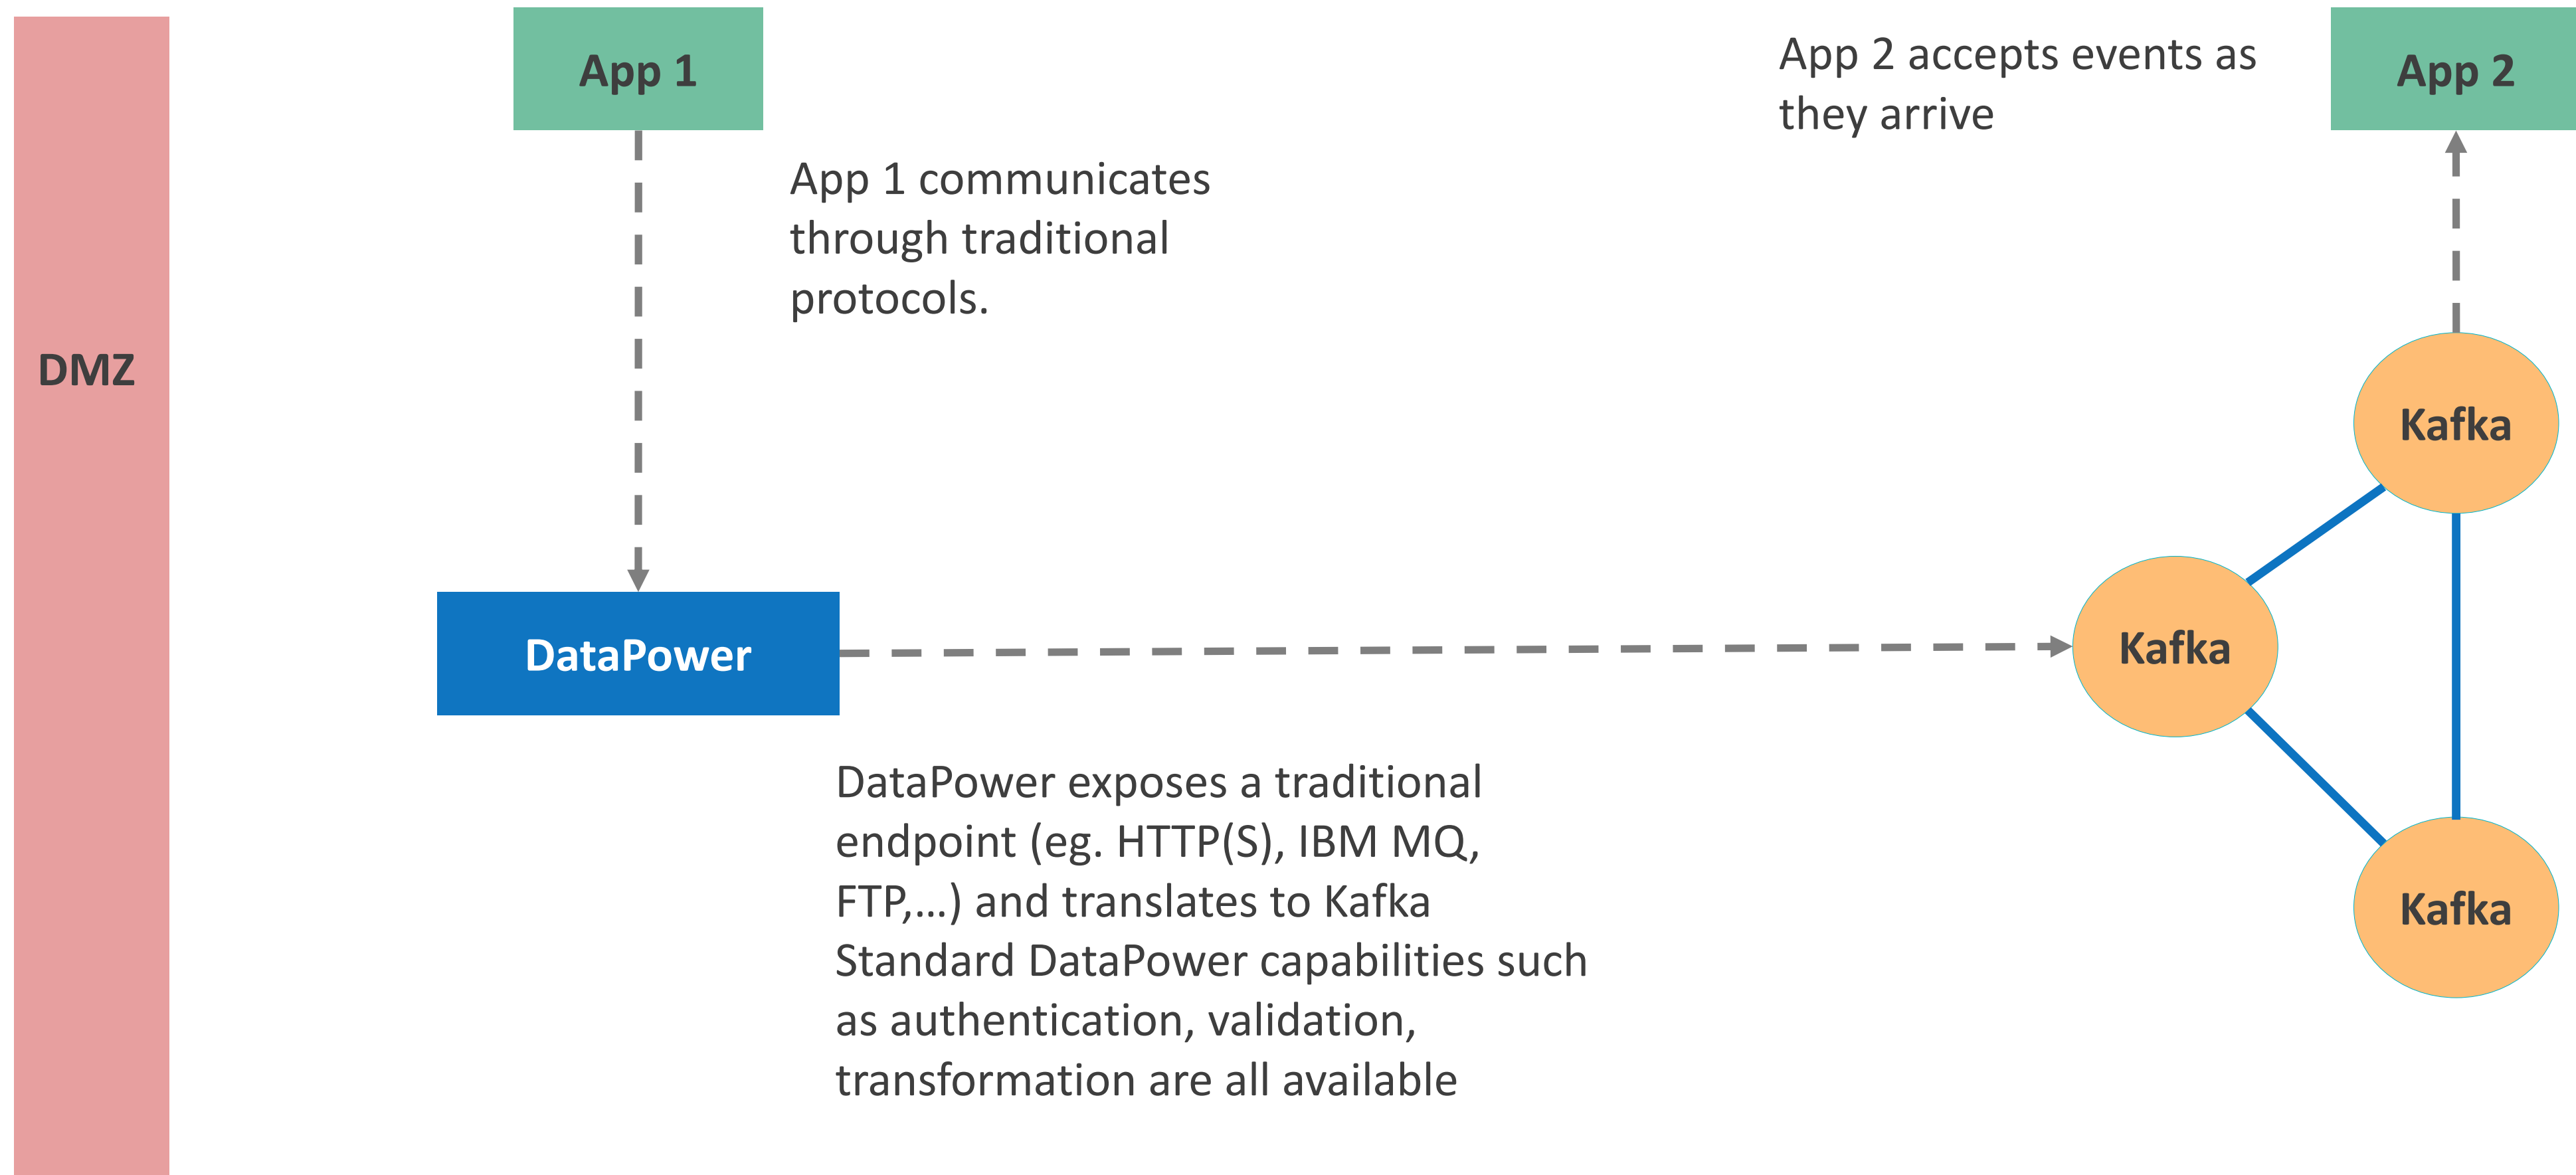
DMZ

App 1

App 1 communicates through traditional protocols.

App 2 accepts events as they arrive

App 2

Kafka

DataPower

Kafka

Kafka

DataPower exposes a traditional endpoint (eg. HTTP(S), IBM MQ, FTP,…) and translates to Kafka Standard DataPower capabilities such as authentication, validation, transformation are all available